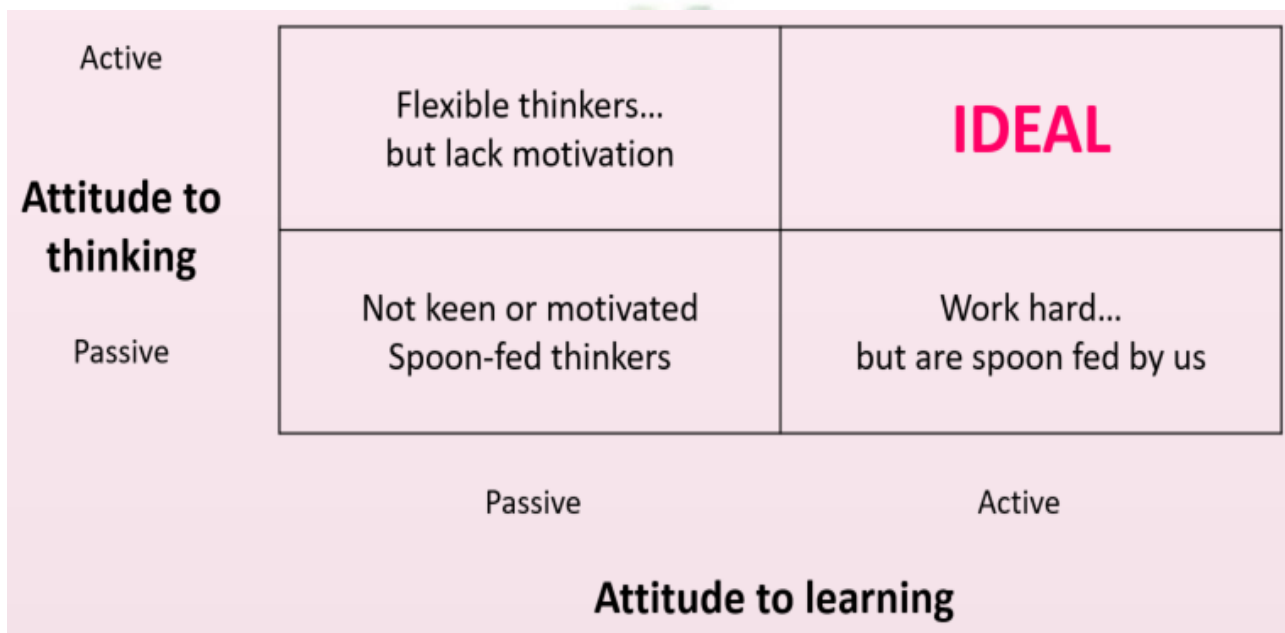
Active

Attitude to thinking

Passive

| Flexible thinkers... but lack motivation | IDEAL |
|---|---|
| Not keen or motivated Spoon-fed thinkers | Work hard... but are spoon fed by us |

Passive

Active

Attitude to learning